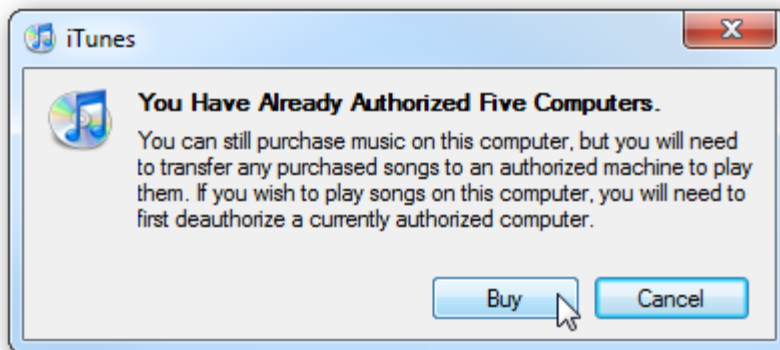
iTunes

You Have Already Authorized Five Computers.

You can still purchase music on this computer, but you will need to transfer any purchased songs to an authorized machine to play them. If you wish to play songs on this computer, you will need to first deauthorize a currently authorized computer.

Buy

Cancel